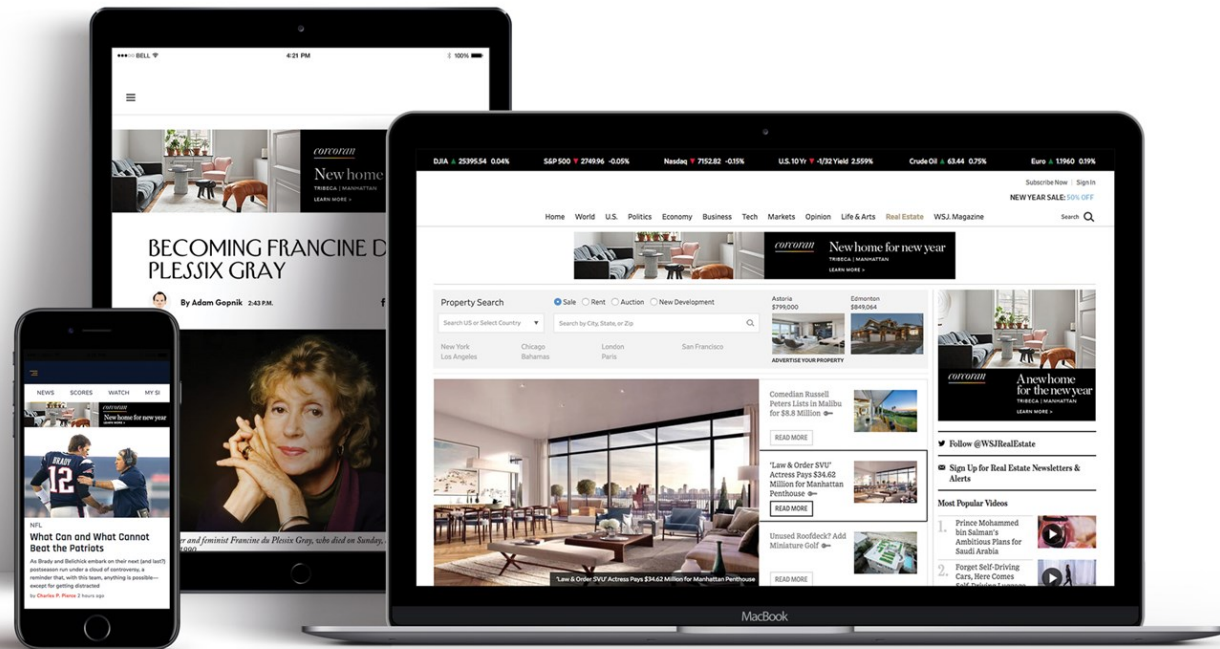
●●●○○ BELL

4:21 PM

100%

corcoran

New home

TRIBECA | MANHATTAN

LEARN MORE >

BECOMING FRANCINE D
PLESSIX GRAY

By Adam Gopnik 2:43 P.M.

r and feminist Francine du Plessix Gray, who died on Sunday,

NEWS SCORES WATCH MY SI

corcoran
New home for new year

NFL

What Can and What Cannot Beat the Patriots

As Brady and Belichick embark on their next (and last?) postseason run under a cloud of controversy, a reminder that, with this team, anything is possible—except for getting distracted

by Charles P. Pierce 2 hours ago

DJIA ▲ 25395.54 0.04% S&P 500 ▼ 2749.96 -0.05% Nasdaq ▼ 7152.82 -0.15% U.S. 10 Yr ▼ -1/32 Yield 2.559% Crude Oil ▲ 63.44 0.75% Euro ▲ 1.1960 0.19%

Subscribe Now | Sign In

NEW YEAR SALE: 50% OFF

Home World U.S. Politics Economy Business Tech Markets Opinion Life & Arts Real Estate WSJ. Magazine Search

corcoran New home for new year

TRIBECA | MANHATTAN

LEARN MORE >

Property Search

Sale Rent Auction New Development

Search US or Select Country

Search by City, State, or Zip

New York Chicago London San Francisco
Los Angeles Bahamas Paris

Astoria
$799,000

Edmonton
$849,064

ADVERTISE YOUR PROPERTY

Comedian Russell Peters Lists in Malibu for $8.8 Million

READ MORE

'Law & Order SVU' Actress Pays $34.62 Million for Manhattan Penthouse

READ MORE

Unused Roofdeck? Add Miniature Golf

READ MORE

'Law & Order SVU' Actress Pays $34.62 Million for Manhattan Penthouse

corcoran

A new home for the new year

TRIBECA | MANHATTAN

LEARN MORE >

Follow @WSJRealEstate

Sign Up for Real Estate Newsletters & Alerts

Most Popular Videos

1. Prince Mohammed bin Salman's Ambitious Plans for Saudi Arabia

2. Forget Self-Driving Cars, Here Comes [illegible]

MacBook